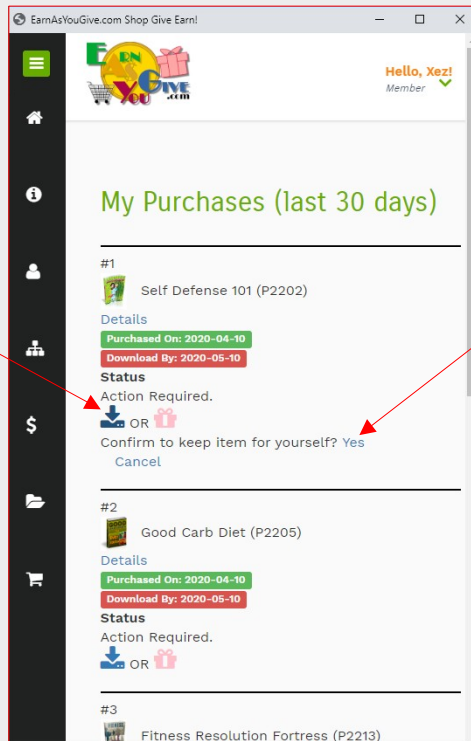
EarnAsYouGive.com Shop Give Earn!

Earn As You Give .com

Hello, Xez!
Member

My Purchases (last 30 days)

#1
Self Defense 101 (P2202)
Details
Purchased On: 2020-04-10
Download By: 2020-05-10
Status
Action Required.
OR
Confirm to keep item for yourself? Yes
Cancel

#2
Good Carb Diet (P2205)
Details
Purchased On: 2020-04-10
Download By: 2020-05-10
Status
Action Required.
OR

#3
Fitness Resolution Fortress (P2213)